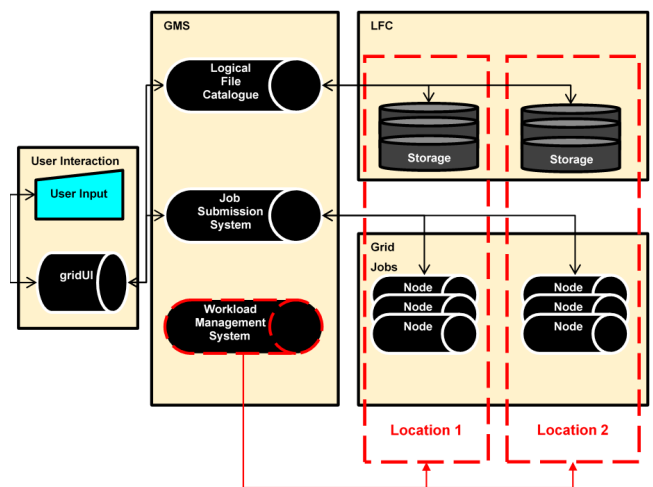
User Interaction

User Input

gridUI

GMS

Logical File Catalogue

Job Submission System

Workload Management System

LFC

Storage

Storage

Grid Jobs

Node
Node
Node

Node
Node
Node

Location 1

Location 2